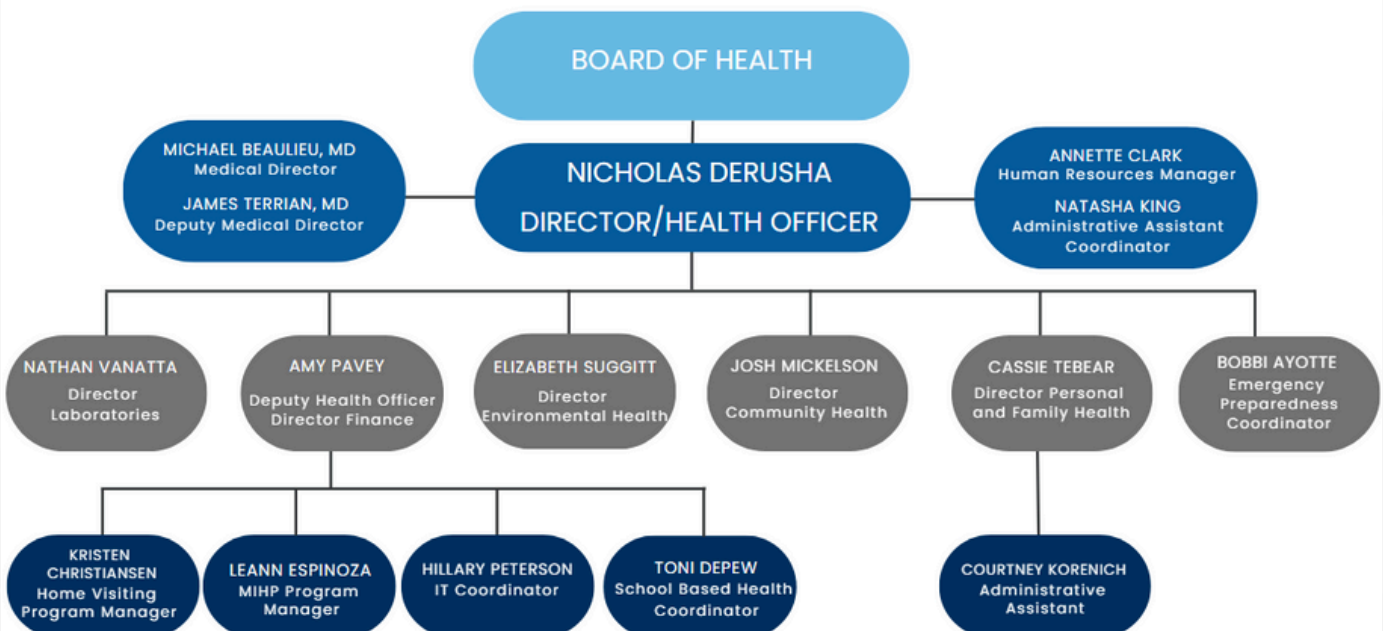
BOARD OF HEALTH

MICHAEL BEAULIEU, MD
Medical Director

JAMES TERRIAN, MD
Deputy Medical Director

NICHOLAS DERUSHA
DIRECTOR/HEALTH OFFICER

ANNETTE CLARK
Human Resources Manager

NATASHA KING
Administrative Assistant Coordinator

NATHAN VANATTA
Director Laboratories

AMY PAVEY
Deputy Health Officer Director Finance

ELIZABETH SUGGITT
Director Environmental Health

JOSH MICKELSON
Director Community Health

CASSIE TEBEAR
Director Personal and Family Health

BOBBI AYOTTE
Emergency Preparedness Coordinator

KRISTEN CHRISTIANSEN
Home Visiting Program Manager

LEANN ESPINOZA
MIHP Program Manager

HILLARY PETERSON
IT Coordinator

TONI DEPEW
School Based Health Coordinator

COURTNEY KORENICH
Administrative Assistant